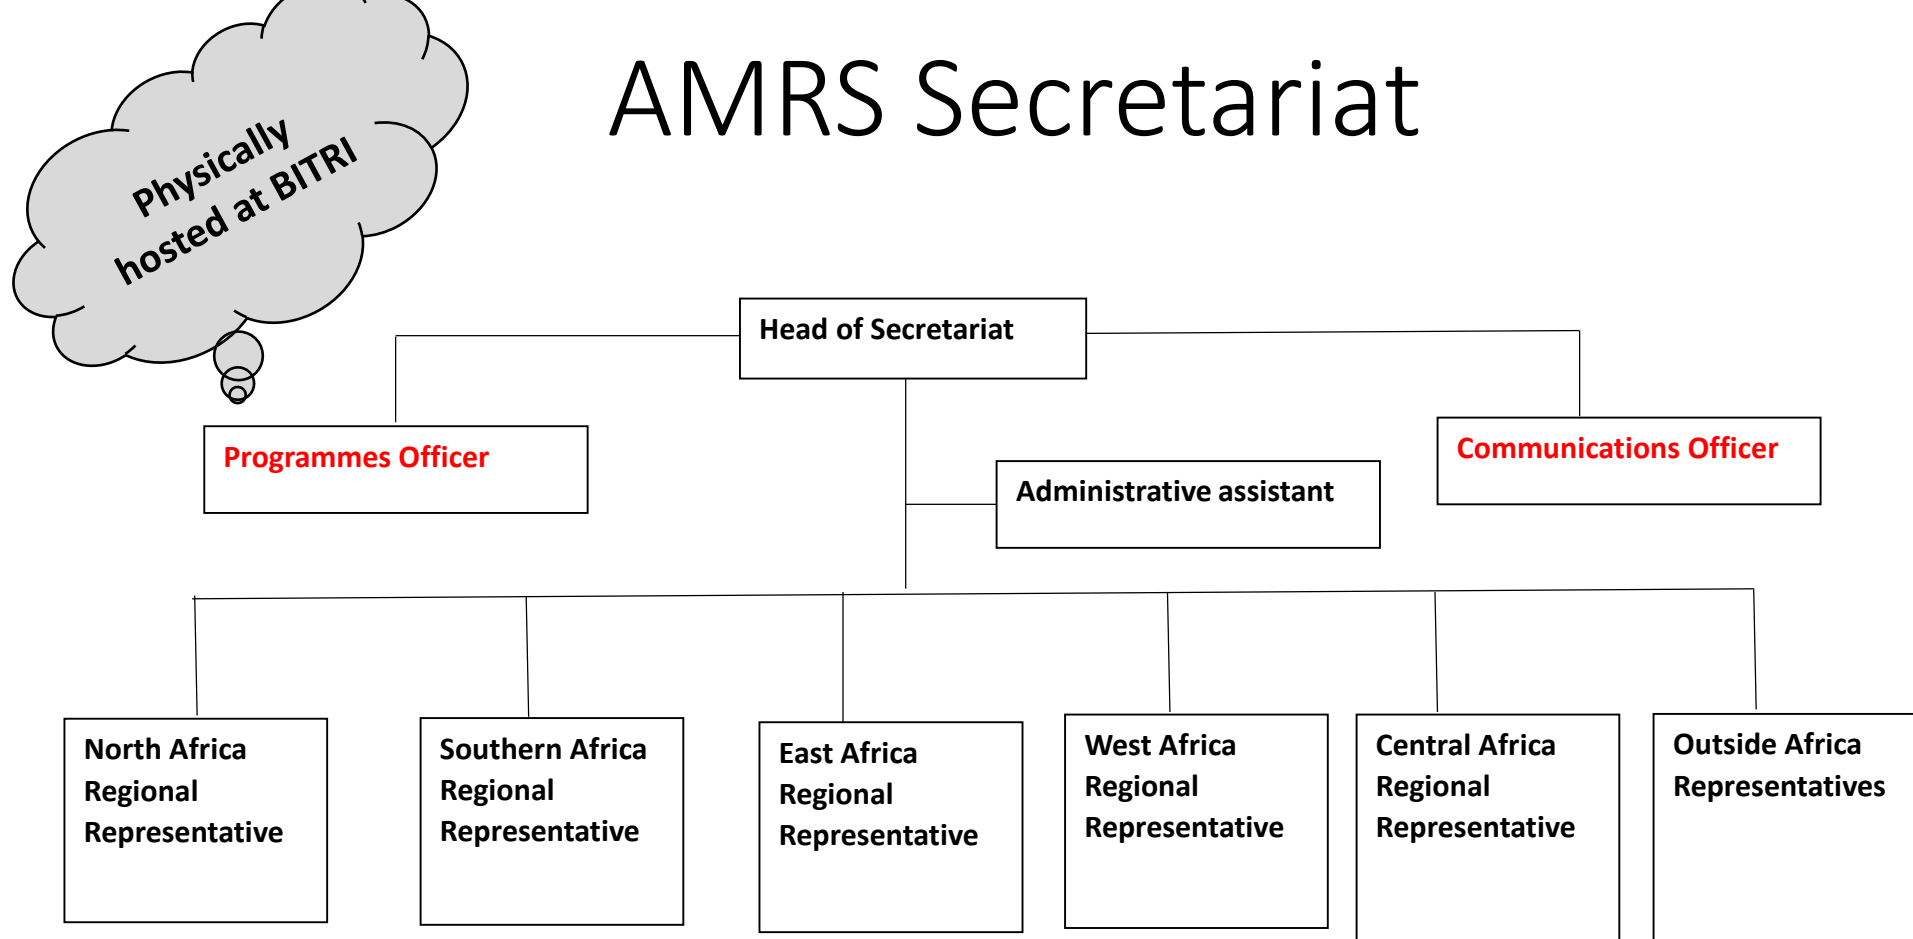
Physically hosted at BITRI

AMRS Secretariat

Head of Secretariat

Programmes Officer

Communications Officer

Administrative assistant

North Africa Regional Representative

Southern Africa Regional Representative

East Africa Regional Representative

West Africa Regional Representative

Central Africa Regional Representative

Outside Africa Representatives